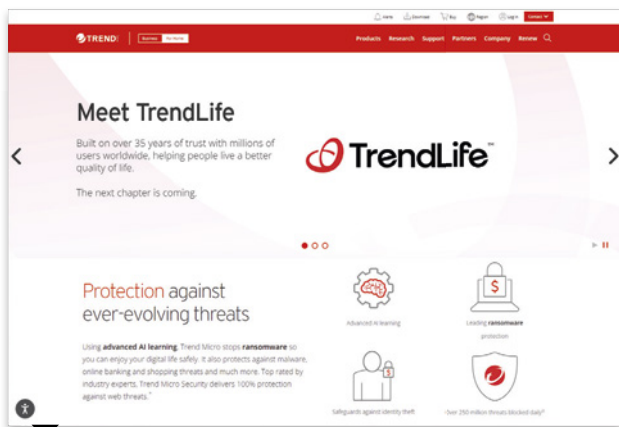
Home Downloads Buy Register Log in Contact

TREND | Business For Home

Products Research Support Partners Company Renew

Meet TrendLife

Built on over 35 years of trust with millions of users worldwide, helping people live a better quality of life.

The next chapter is coming.

TrendLife™

Protection against ever-evolving threats

Using advanced AI learning, Trend Micro stops ransomware so you can enjoy your digital life safely. It also protects against malware, online banking and shopping threats and much more. Top rated by industry experts, Trend Micro Security delivers 100% protection against web threats.*

Advanced AI learning

Leading ransomware protection

Safeguards against identity theft

Over 250 million threats blocked daily*